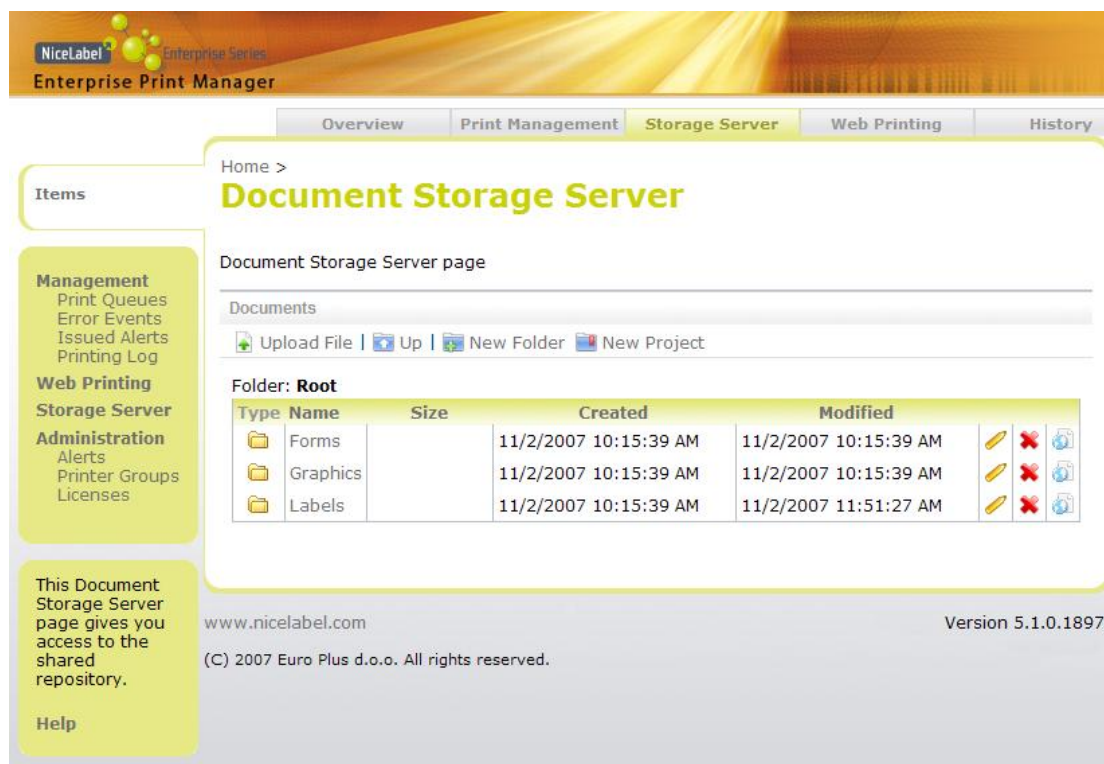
NiceLabel Enterprise Series
Enterprise Print Manager

Overview | Print Management | Storage Server | Web Printing | History

Items

Management
Print Queues
Error Events
Issued Alerts
Printing Log
Web Printing
Storage Server
Administration
Alerts
Printer Groups
Licenses

This Document Storage Server page gives you access to the shared repository.

Help

Home >
Document Storage Server

Document Storage Server page

Documents

Upload File | Up | New Folder New Project

Folder: Root

| Type | Name | Size | Created | Modified | | | |
|---|---|---|---|---|---|---|---|
| | Forms | | 11/2/2007 10:15:39 AM | 11/2/2007 10:15:39 AM | | | |
| | Graphics | | 11/2/2007 10:15:39 AM | 11/2/2007 10:15:39 AM | | | |
| | Labels | | 11/2/2007 10:15:39 AM | 11/2/2007 11:51:27 AM | | | |

www.nicelabel.com

Version 5.1.0.1897

(C) 2007 Euro Plus d.o.o. All rights reserved.